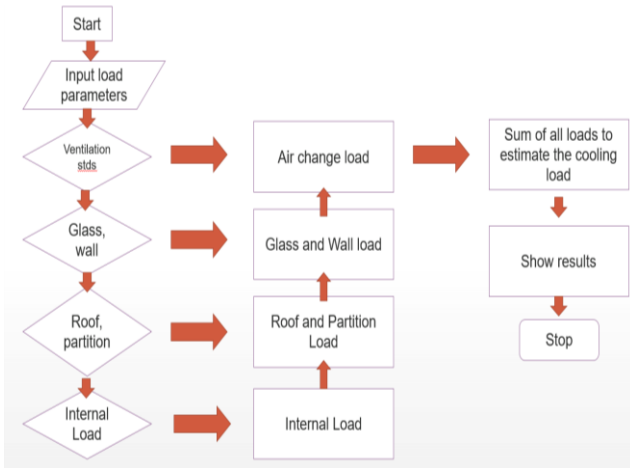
Start

Input load parameters

Ventilation stds

Glass, wall

Roof, partition

Internal Load

Air change load

Glass and Wall load

Roof and Partition Load

Internal Load

Sum of all loads to estimate the cooling load

Show results

Stop